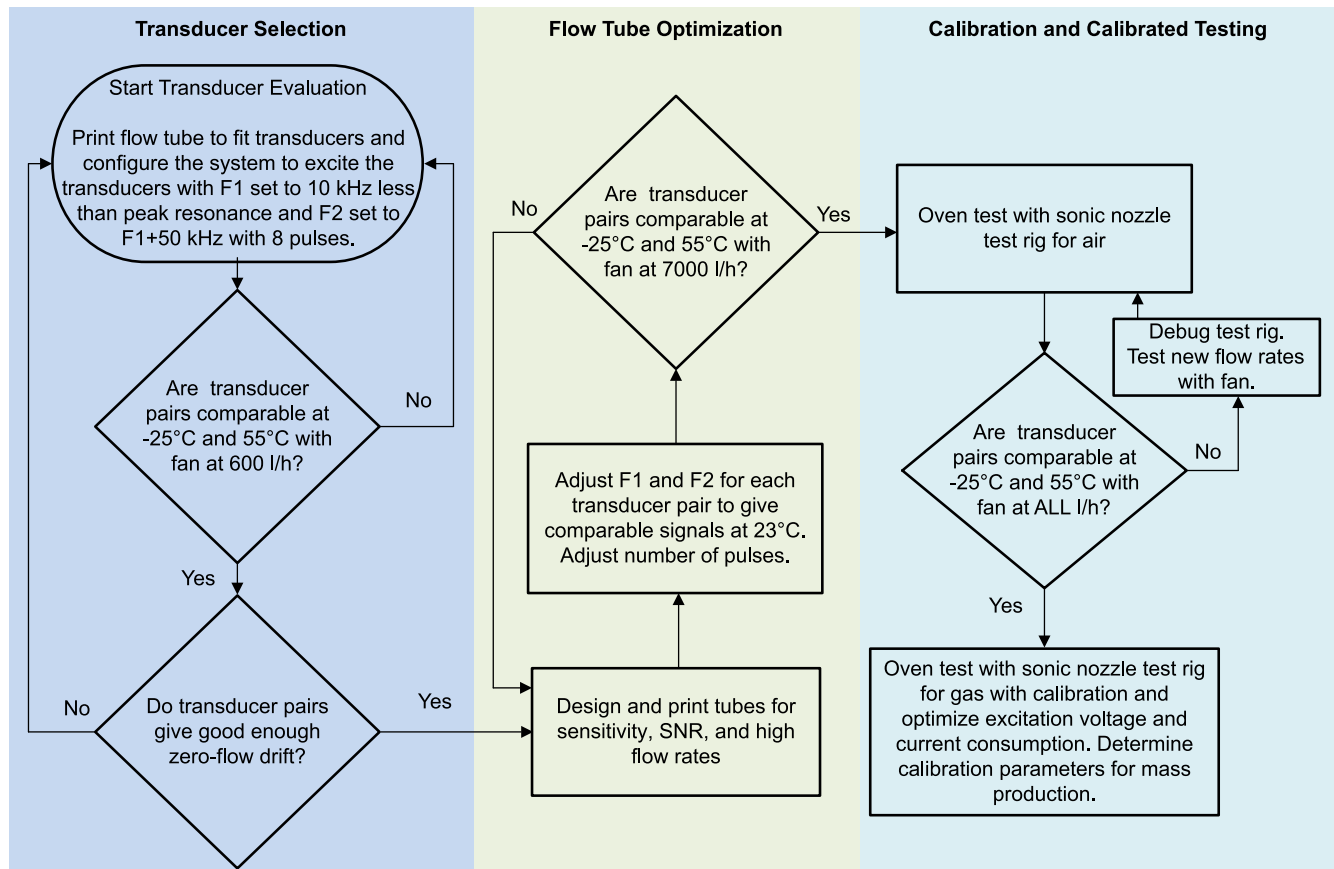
Transducer Selection

Flow Tube Optimization

Calibration and Calibrated Testing

Start Transducer Evaluation

Print flow tube to fit transducers and configure the system to excite the transducers with F1 set to 10 kHz less than peak resonance and F2 set to F1+50 kHz with 8 pulses.

Are transducer pairs comparable at -25°C and 55°C with fan at 600 l/h?

No

Yes

Do transducer pairs give good enough zero-flow drift?

No

Yes

Design and print tubes for sensitivity, SNR, and high flow rates

Adjust F1 and F2 for each transducer pair to give comparable signals at 23°C. Adjust number of pulses.

Are transducer pairs comparable at -25°C and 55°C with fan at 7000 l/h?

No

Yes

Oven test with sonic nozzle test rig for air

Debug test rig. Test new flow rates with fan.

Are transducer pairs comparable at -25°C and 55°C with fan at ALL l/h?

No

Yes

Oven test with sonic nozzle test rig for gas with calibration and optimize excitation voltage and current consumption. Determine calibration parameters for mass production.